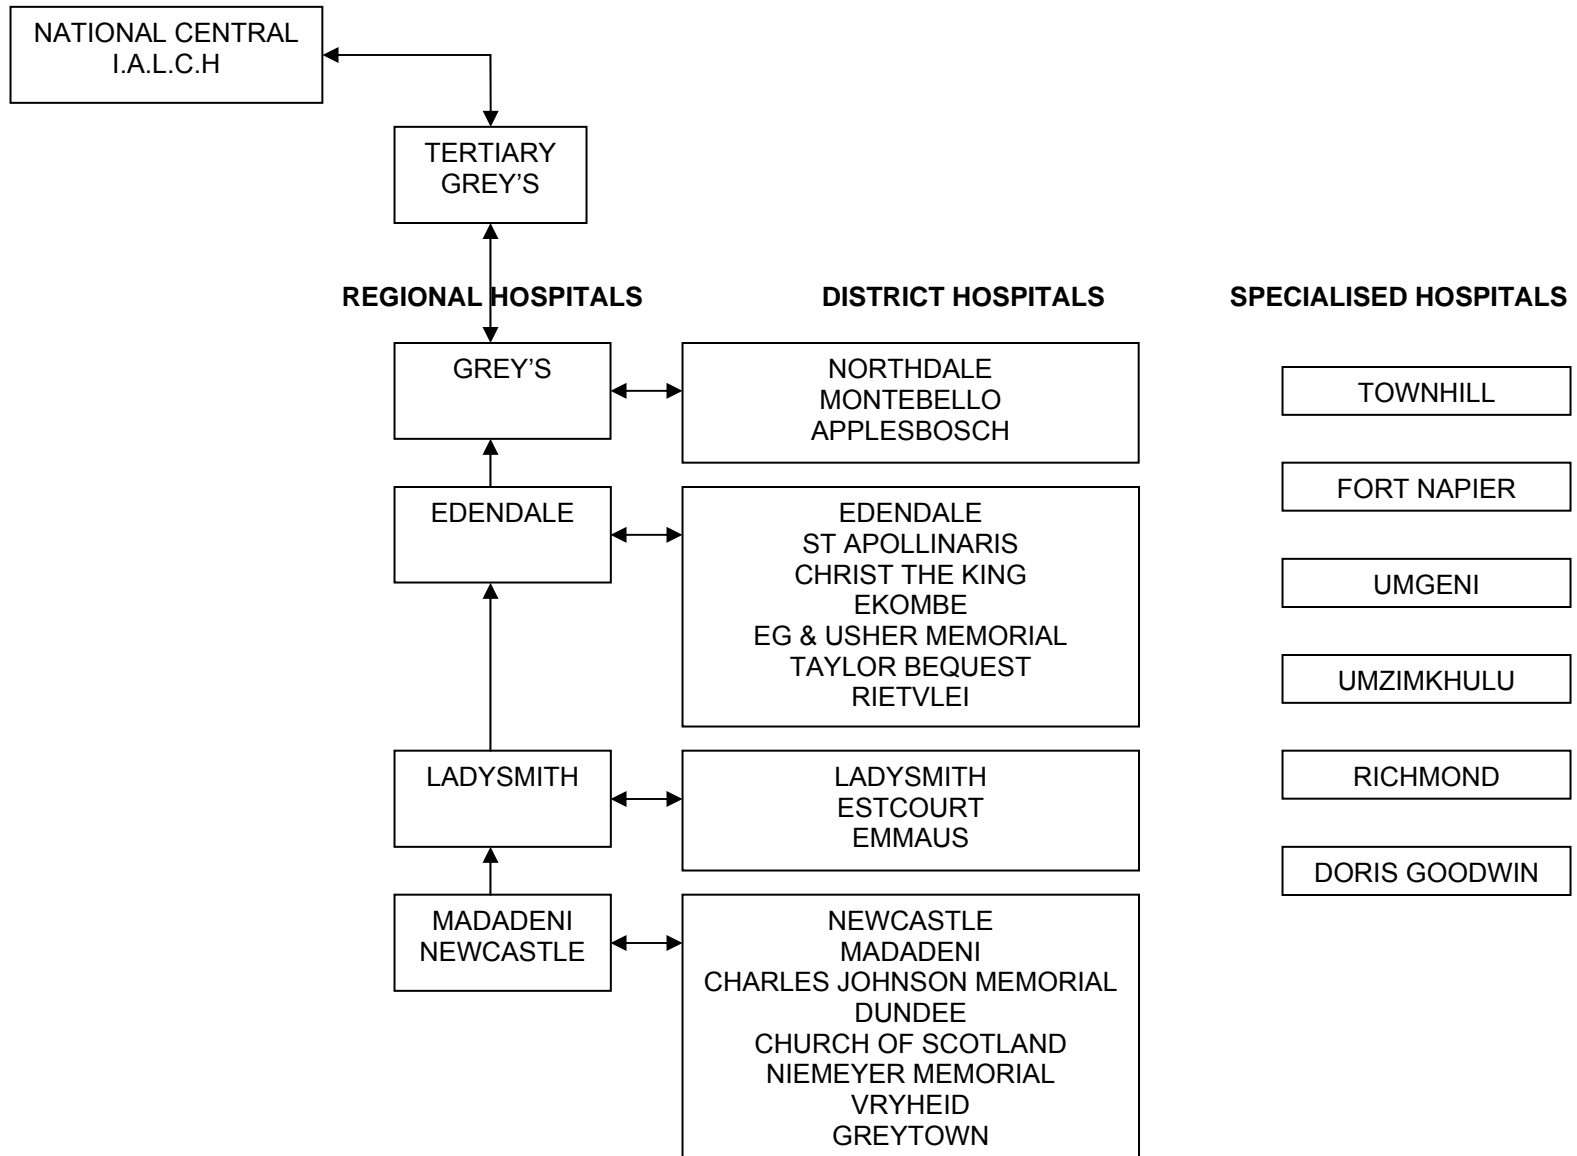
NATIONAL CENTRAL
I.A.L.C.H

TERTIARY
GREY'S

REGIONAL HOSPITALS

DISTRICT HOSPITALS

SPECIALISED HOSPITALS

GREY'S

NORTHDALE
MONTEBELLO
APPLESBOSCH

EDENDALE

EDENDALE
ST APOLLINARIS
CHRIST THE KING
EKOMBE
EG & USHER MEMORIAL
TAYLOR BEQUEST
RIETVLEI

LADYSMITH

LADYSMITH
ESTCOURT
EMMAUS

MADADENI
NEWCASTLE

NEWCASTLE
MADADENI
CHARLES JOHNSON MEMORIAL
DUNDEE
CHURCH OF SCOTLAND
NIEMEYER MEMORIAL
VRYHEID
GREYTOWN

TOWNHILL

FORT NAPIER

UMGENI

UMZIMKHULU

RICHMOND

DORIS GOODWIN